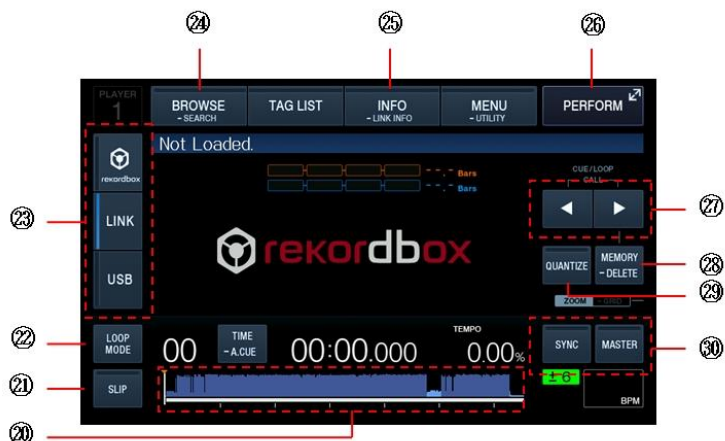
㉔ ㉕ ㉖

PLAYER 1

BROWSE - SEARCH

TAG LIST

INFO - LINK INFO

MENU - UTILITY

PERFORM

Not Loaded.

rekordbox

LINK

USB

㉓

- . - Bars

- . - Bars

CUE/LOOP CALL

㉗

rekordbox

QUANTIZE

MEMORY - DELETE

㉘

ZOOM GRID

㉙

㉒

LOOP MODE

00

TIME - A.CUE

00:00.000

TEMPO

0.00%

SYNC

MASTER

㉚

㉑

SLIP

±6

BPM

⑳